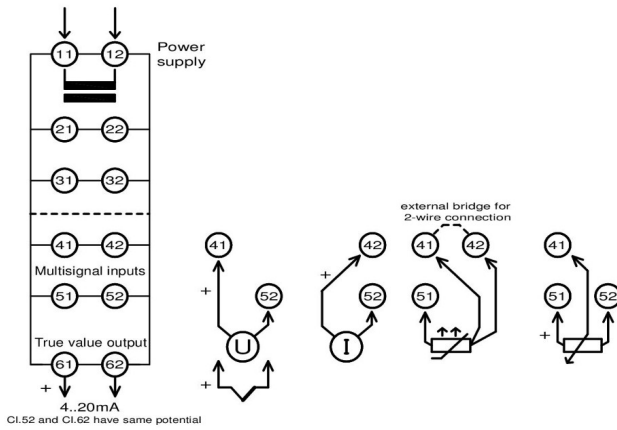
11 12 Power supply

21 22

31 32

41 42

Multisignal inputs

51 52

True value output

61 62

+

4..20mA

Cl.52 and Cl.62 have same potential

41

+

52

U

+

42

+

52

I

external bridge for 2-wire connection

41 42

51

41

51 52

+